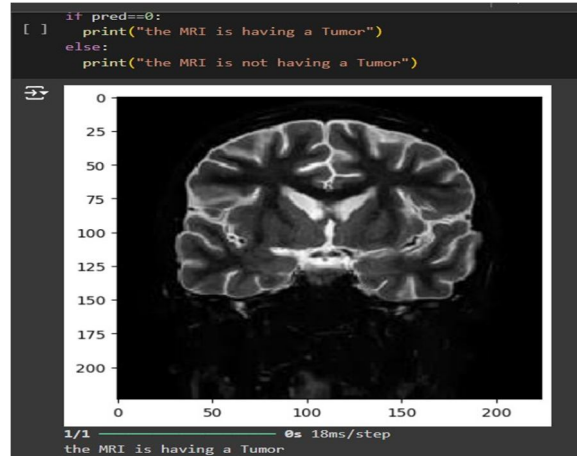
[ ]
if pred==0:
  print("the MRI is having a Tumor")
else:
  print("the MRI is not having a Tumor")

0
25
50
75
100
125
150
175
200

0 50 100 150 200

1/1 ━━━━━━━━━━━━━━━━━━━━ 0s 18ms/step
the MRI is having a Tumor